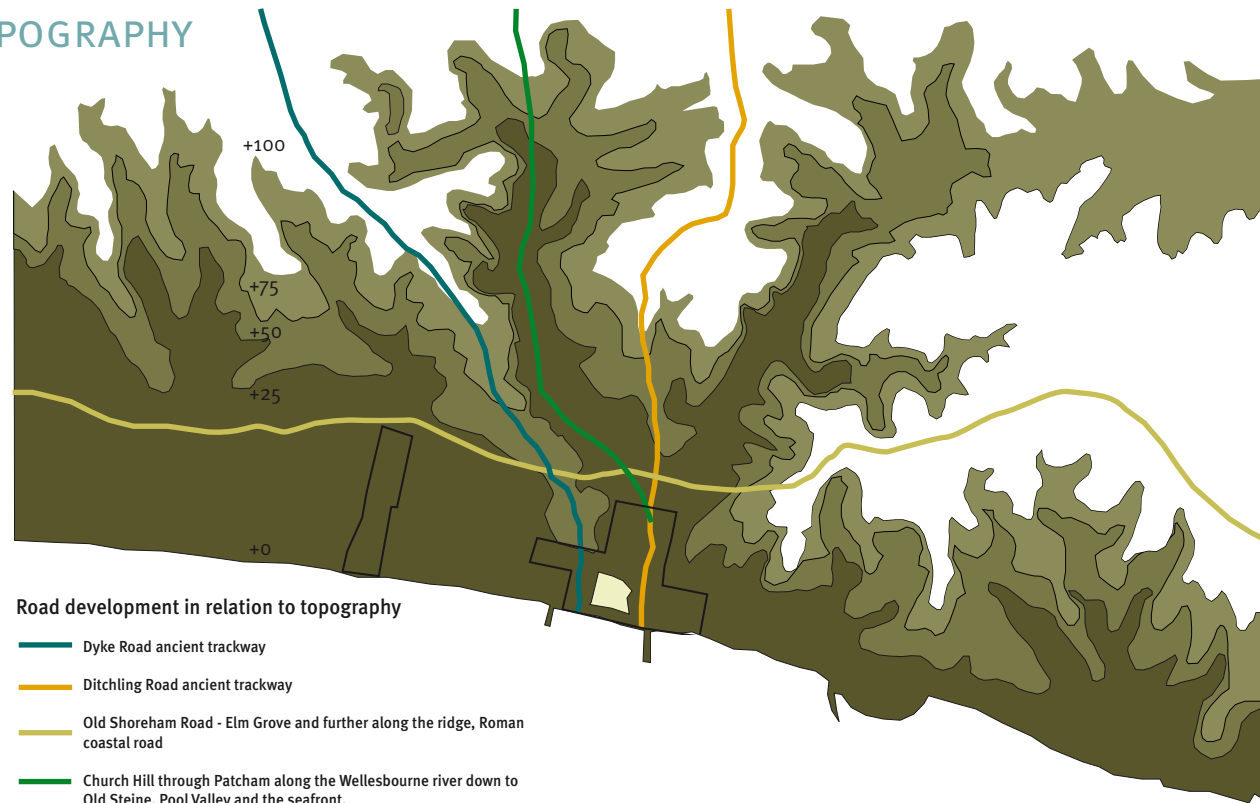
POGRAPHY

+100

+75

+50

+25

+0

Road development in relation to topography

Dyke Road ancient trackway

Ditchling Road ancient trackway

Old Shoreham Road - Elm Grove and further along the ridge, Roman coastal road

Church Hill through Patcham along the Wellesbourne river down to Old Steine, Pool Valley and the seafront.